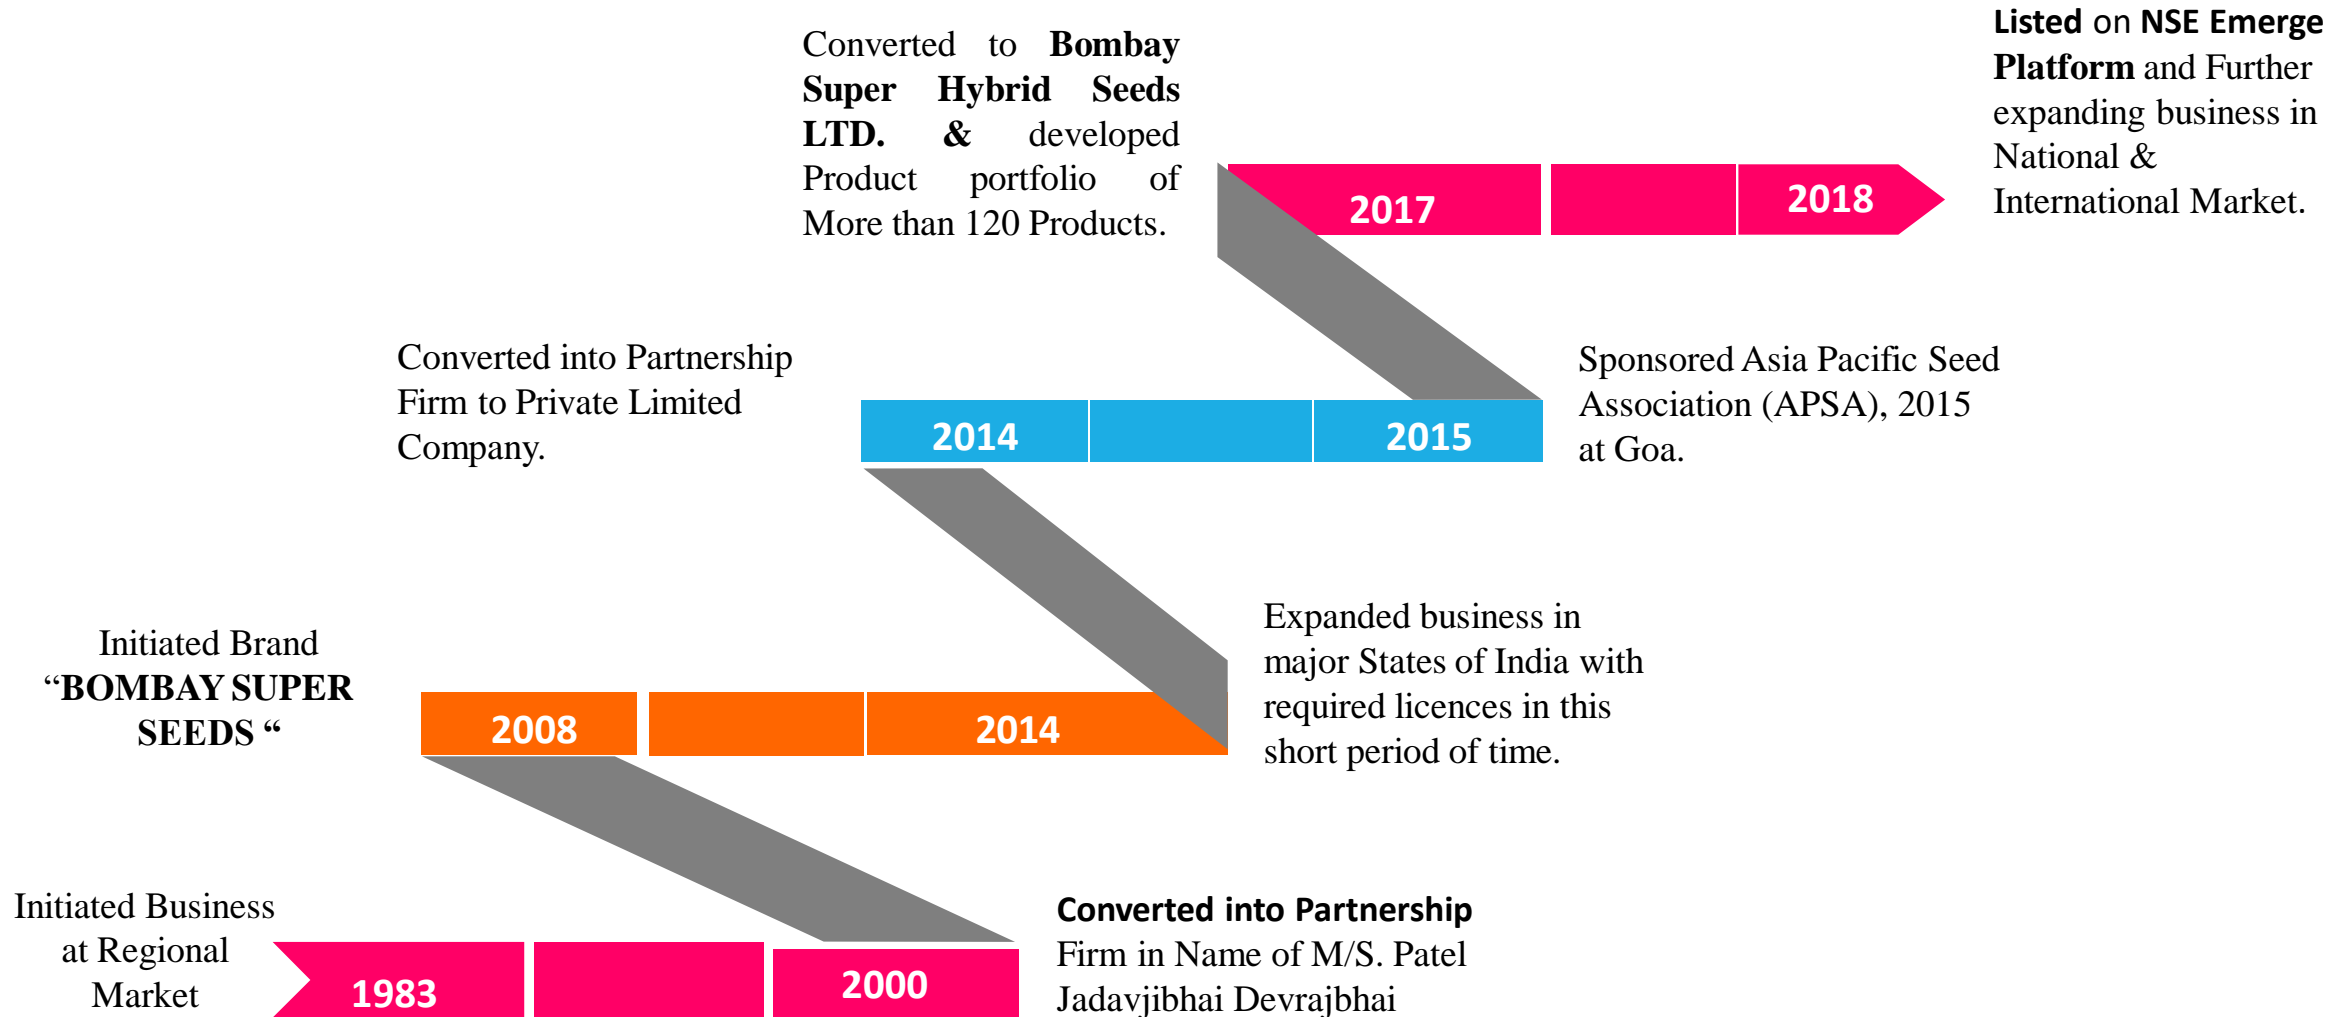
Converted to **Bombay Super Hybrid Seeds LTD.** **&** developed Product portfolio of More than 120 Products.

**Listed** on **NSE Emerge Platform** and Further expanding business in National & International Market.

2017

2018

Converted into Partnership Firm to Private Limited Company.

2014

2015

Sponsored Asia Pacific Seed Association (APSA), 2015 at Goa.

Initiated Brand “**BOMBAY SUPER SEEDS** “

2008

2014

Expanded business in major States of India with required licences in this short period of time.

Initiated Business at Regional Market

1983

2000

**Converted into Partnership** Firm in Name of M/S. Patel Jadavjibhai Devrajbhai